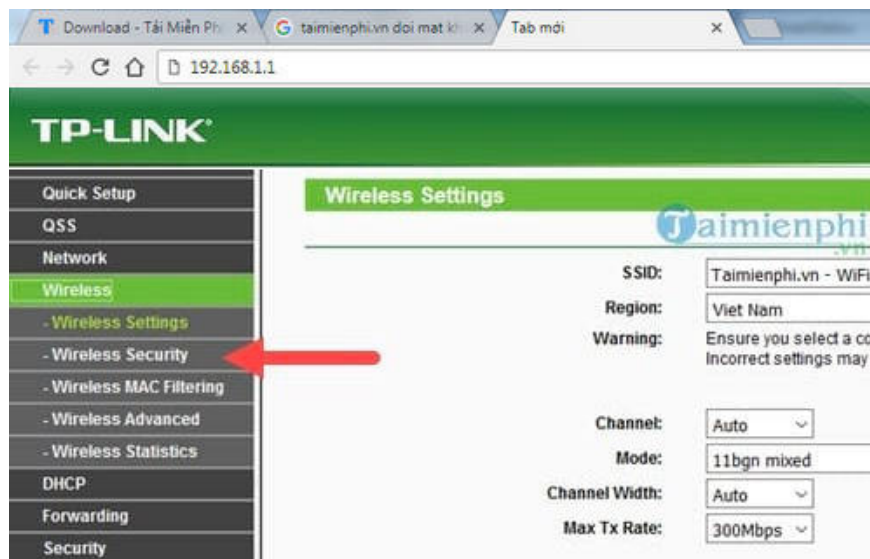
Download - Tải Miễn Phí ×
taimienphi.vn doi mat kh ×
Tab mới ×
192.168.1.1

TP-LINK

Quick Setup
QSS
Network
Wireless
- Wireless Settings
- Wireless Security
- Wireless MAC Filtering
- Wireless Advanced
- Wireless Statistics
DHCP
Forwarding
Security

Wireless Settings

Taimienphi .vn

SSID: Taimienphi.vn - WiFi
Region: Viet Nam
Warning: Ensure you select a co
Incorrect settings may

Channel: Auto
Mode: 11bgn mixed
Channel Width: Auto
Max Tx Rate: 300Mbps